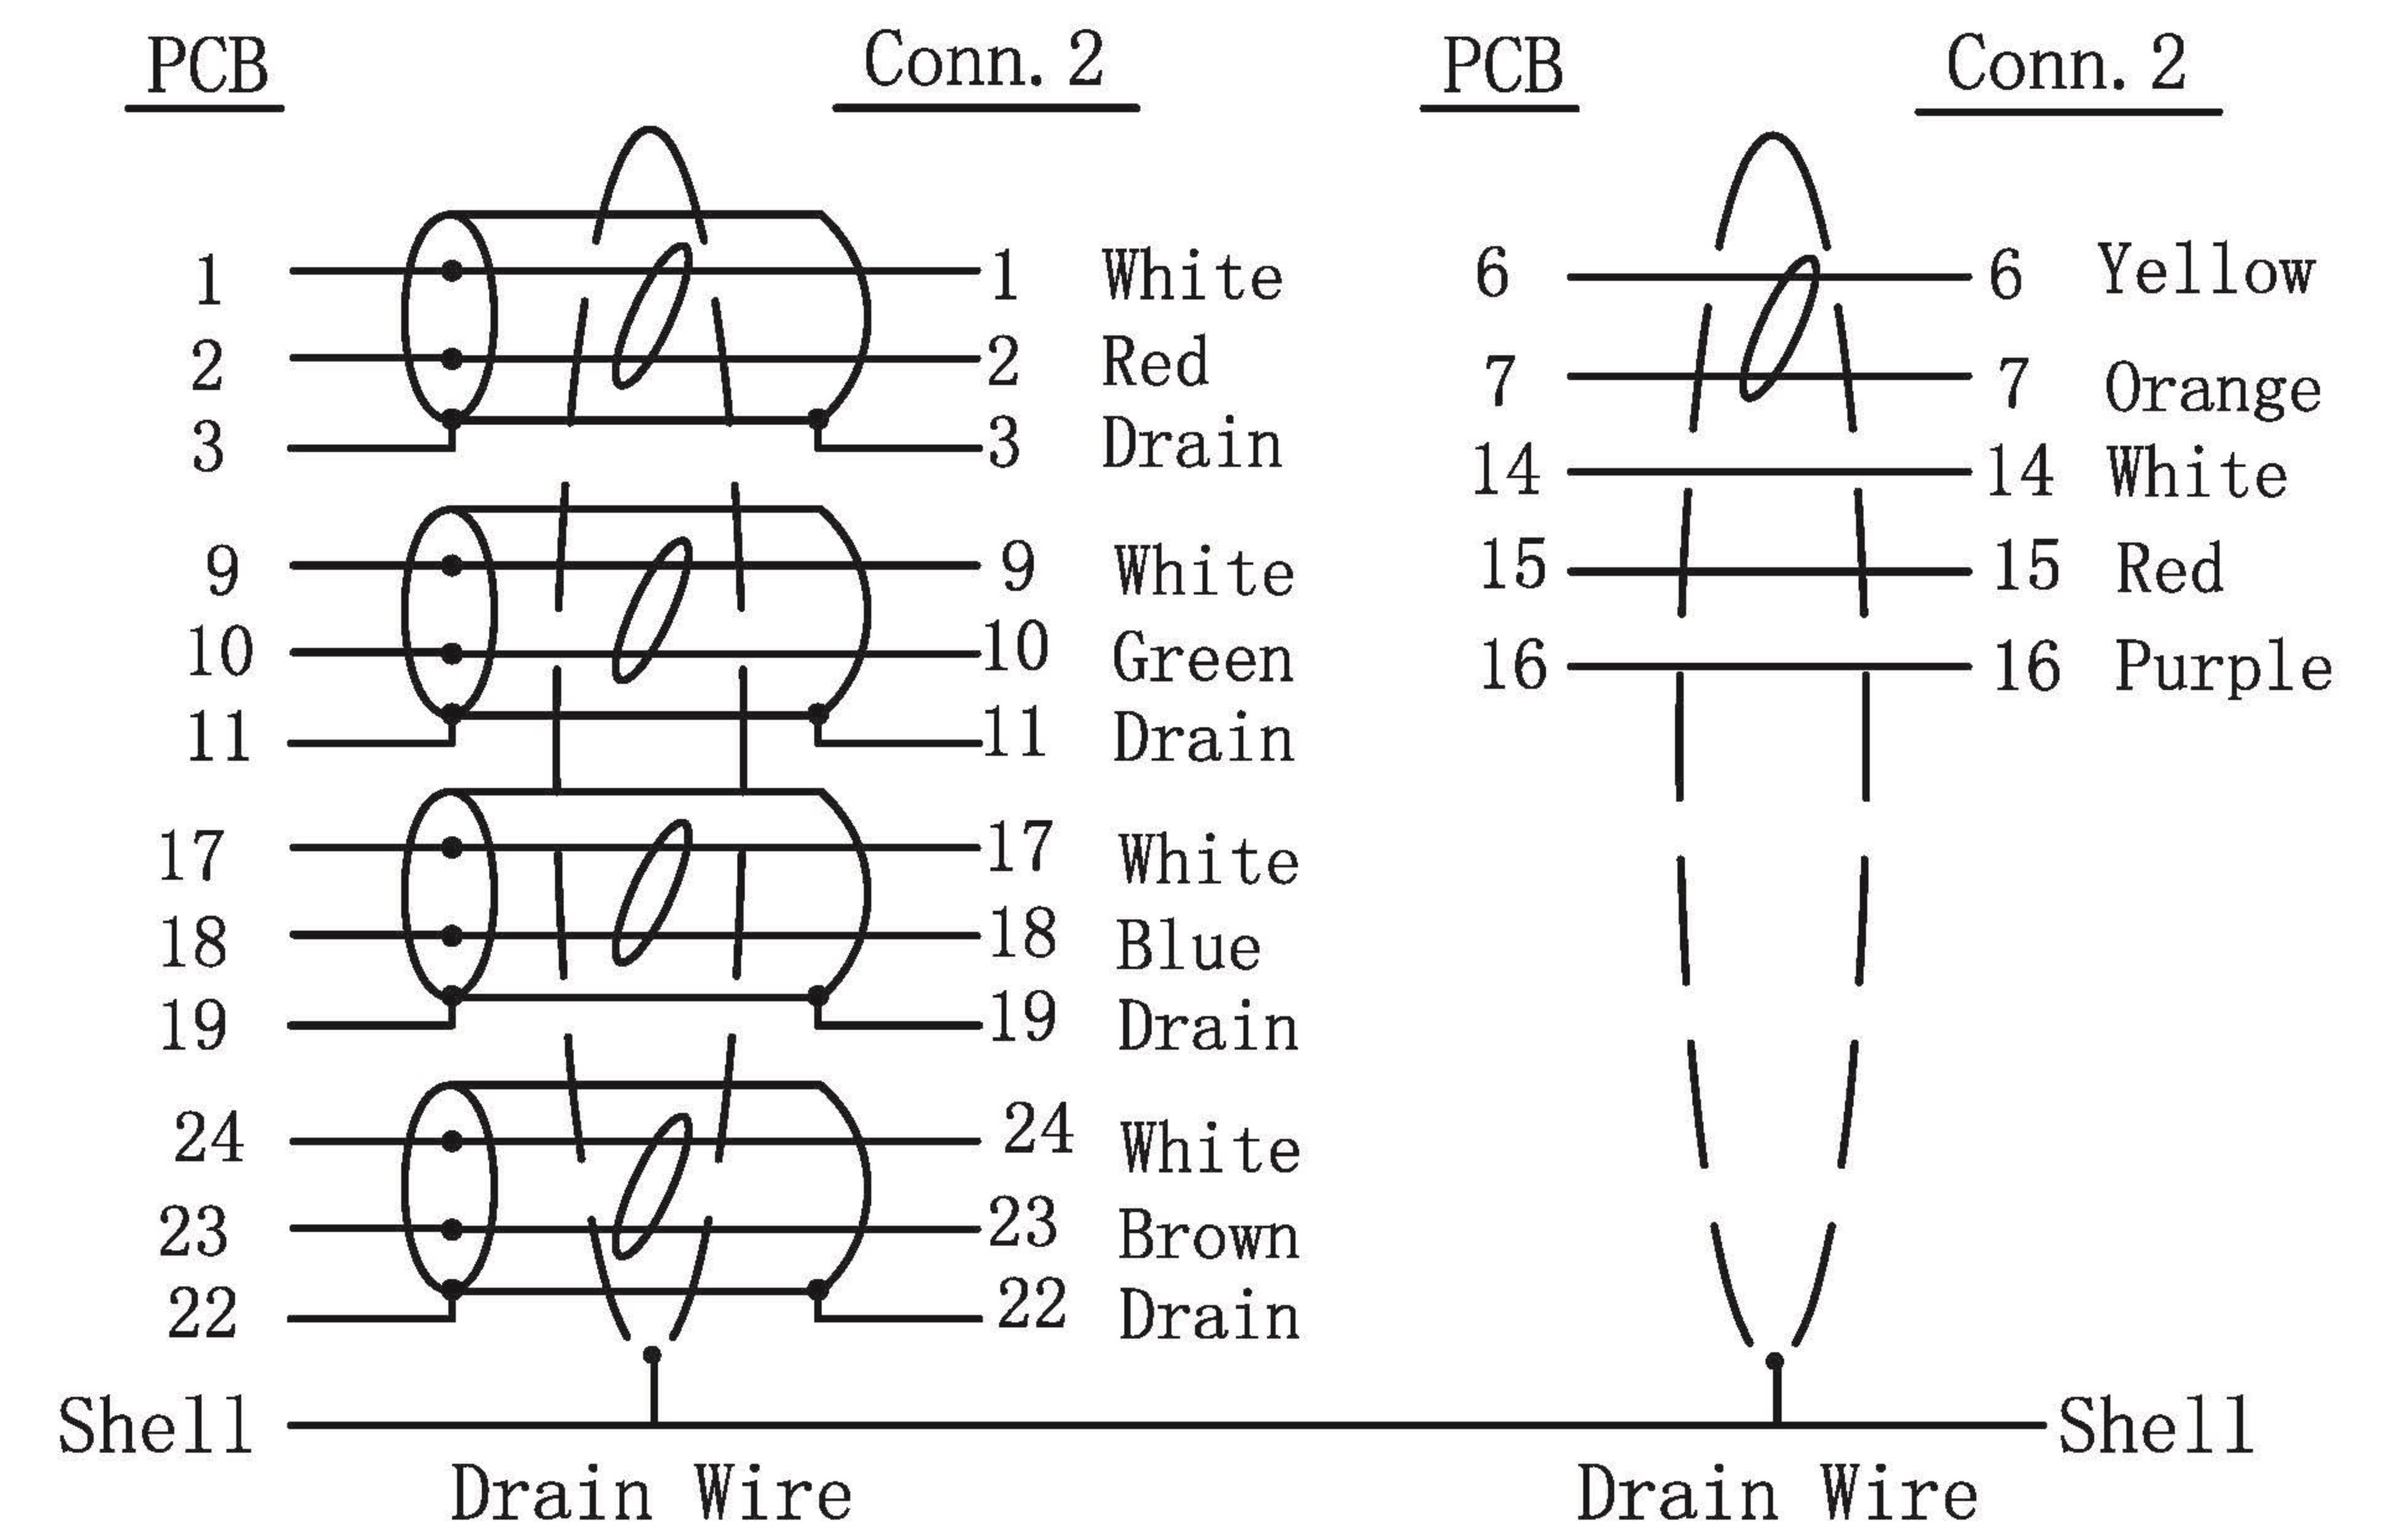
PCB

Conn. 2

PCB

Conn. 2

1
2
3

1 White
2 Red
3 Drain

9
10
11

9 White
10 Green
11 Drain

17
18
19

17 White
18 Blue
19 Drain

24
23
22

24 White
23 Brown
22 Drain

6
7
14
15
16

6 Yellow
7 Orange
14 White
15 Red
16 Purple

Shell

Shell

Drain Wire

Drain Wire